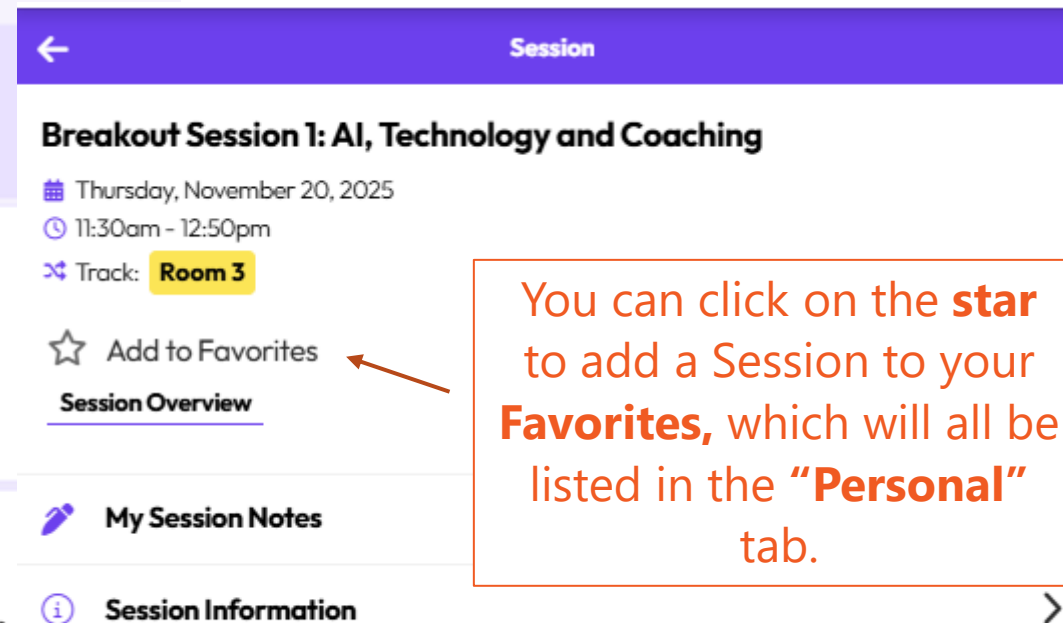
Session

Breakout Session 1: AI, Technology and Coaching

Thursday, November 20, 2025

11:30am - 12:50pm

Track: Room 3

Add to Favorites

Session Overview

My Session Notes

Session Information

You can click on the **star** to add a Session to your **Favorites,** which will all be listed in the **"Personal"** tab.